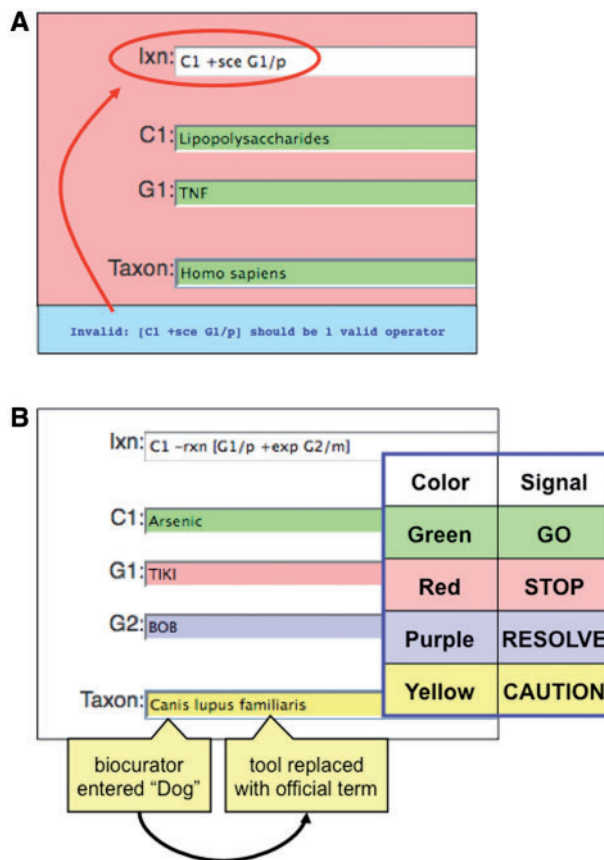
A

Ixn: C1 +sce G1/p

C1: Lipopolysaccharides

G1: TNF

Taxon: Homo sapiens

Invalid: [C1 +sce G1/p] should be 1 valid operator

B

Ixn: C1 -rxn [G1/p +exp G2/m]

C1: Arsenic

G1: TIKI

G2: BOB

Taxon: Canis lupus familiaris

| Color | Signal |
|---|---|
| Green | GO |
| Red | STOP |
| Purple | RESOLVE |
| Yellow | CAUTION |

biocurator entered "Dog"

tool replaced with official term